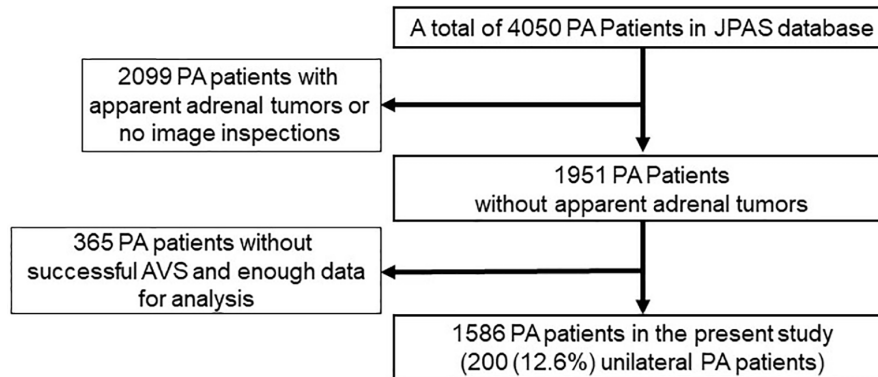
A total of 4050 PA Patients in JPAS database

2099 PA patients with apparent adrenal tumors or no image inspections

1951 PA Patients without apparent adrenal tumors

365 PA patients without successful AVS and enough data for analysis

1586 PA patients in the present study (200 (12.6%) unilateral PA patients)